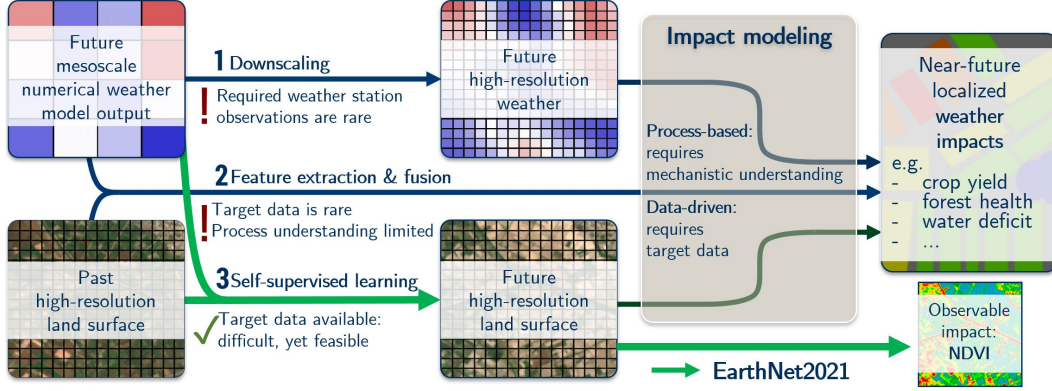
Future mesoscale numerical weather model output

1 Downscaling

! Required weather station observations are rare

Future high-resolution weather

Impact modeling

Process-based: requires mechanistic understanding

Data-driven: requires target data

Near-future localized weather impacts

e.g.
- crop yield
- forest health
- water deficit
- ...

2 Feature extraction & fusion

! Target data is rare
Process understanding limited

Past high-resolution land surface

3 Self-supervised learning

✓ Target data available: difficult, yet feasible

Future high-resolution land surface

Observable impact: NDVI

EarthNet2021